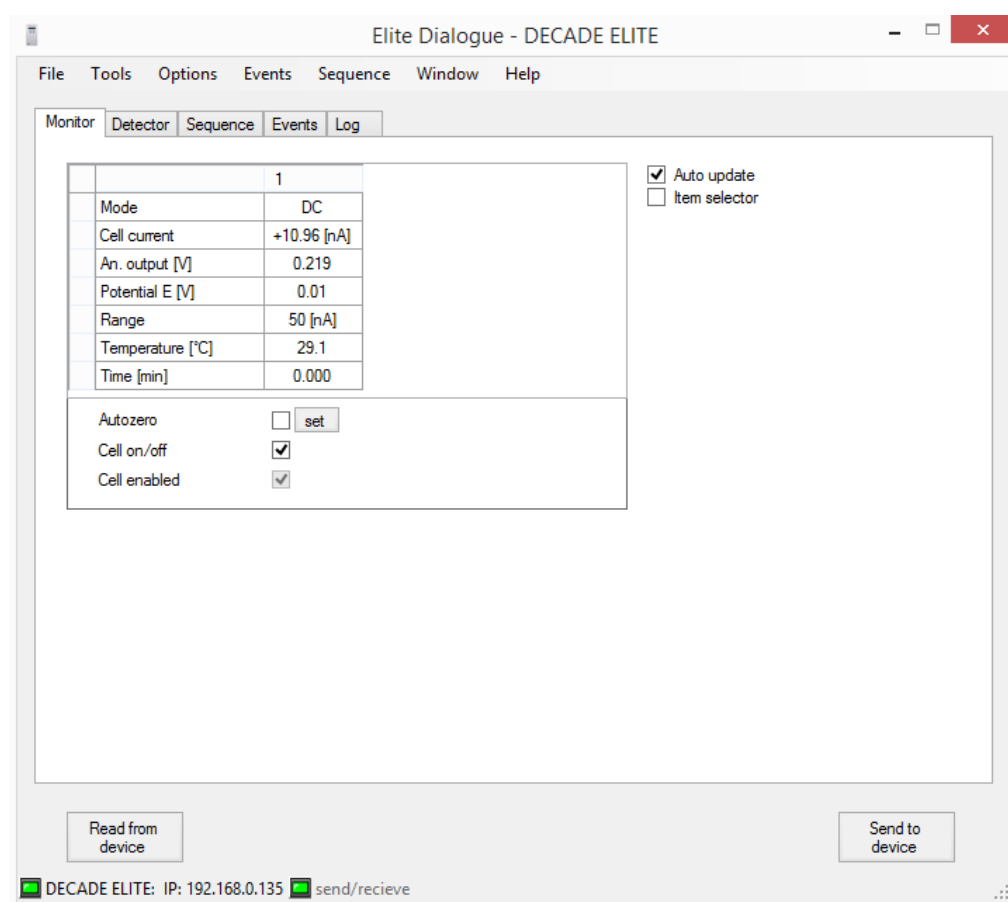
Elite Dialogue - DECADE ELITE

File Tools Options Events Sequence Window Help

Monitor Detector Sequence Events Log

| | 1 |
|---|---|
| Mode | DC |
| Cell current | +10.96 [nA] |
| An. output [V] | 0.219 |
| Potential E [V] | 0.01 |
| Range | 50 [nA] |
| Temperature [°C] | 29.1 |
| Time [min] | 0.000 |

Autozero set
Cell on/off
Cell enabled

Auto update
Item selector

Read from device

Send to device

DECADE ELITE: IP: 192.168.0.135 send/recieve